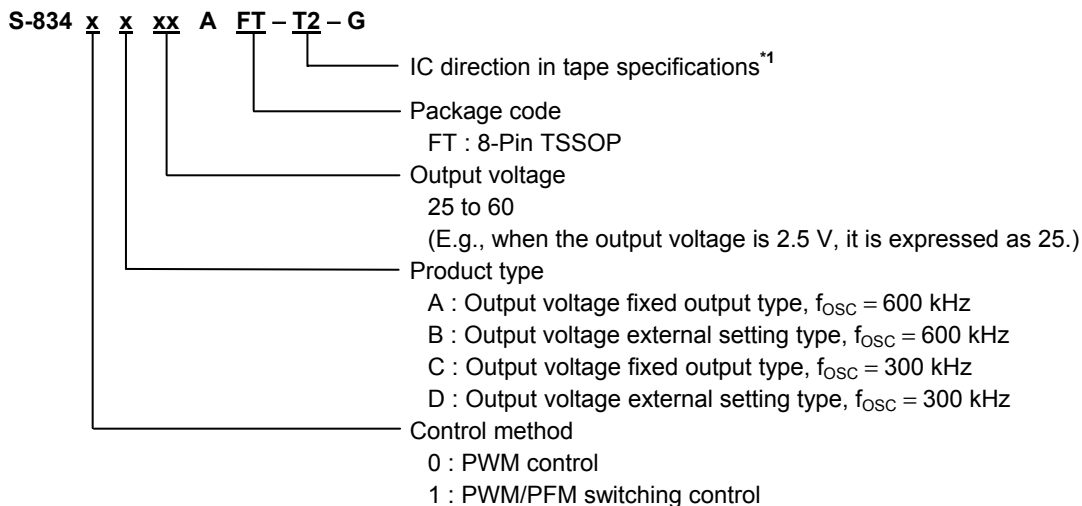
S-834 x x xx A FT – T2 – G

IC direction in tape specifications$^{*1}$

Package code
FT : 8-Pin TSSOP

Output voltage
25 to 60
(E.g., when the output voltage is 2.5 V, it is expressed as 25.)

Product type
A : Output voltage fixed output type, $f_{OSC}$ = 600 kHz
B : Output voltage external setting type, $f_{OSC}$ = 600 kHz
C : Output voltage fixed output type, $f_{OSC}$ = 300 kHz
D : Output voltage external setting type, $f_{OSC}$ = 300 kHz

Control method
0 : PWM control
1 : PWM/PFM switching control